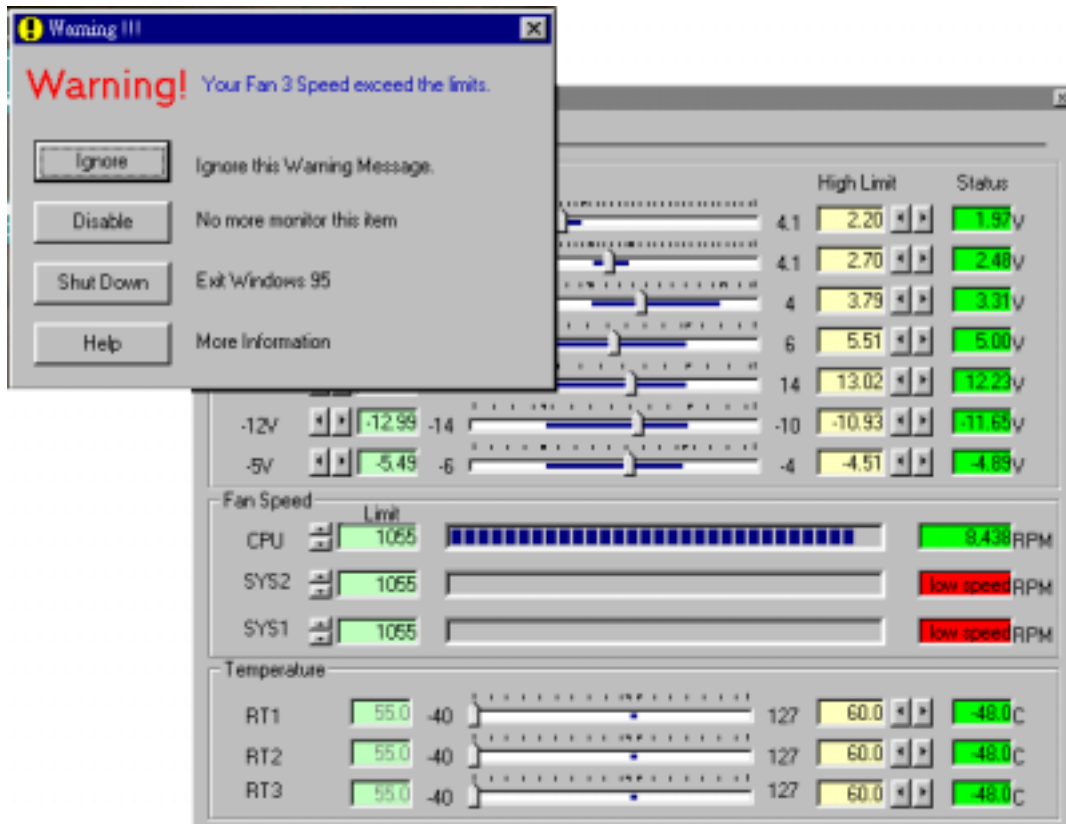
Warning !!!

Warning! Your Fan 3 Speed exceed the limits.

Ignore — Ignore this Warning Message.

Disable — No more monitor this item

Shut Down — Exit Windows 95

Help — More Information

High Limit Status

4.1 2.20 1.97 V

4.1 2.70 2.48 V

4 3.79 3.31 V

6 5.51 5.00 V

14 13.02 12.23 V

-12V -12.99 -14 -10 -10.93 -11.65 V

-5V -5.49 -6 -4 -4.51 -4.89 V

Fan Speed

Limit

CPU 1055 8,438 RPM

SYS2 1055 low speed RPM

SYS1 1055 low speed RPM

Temperature

RT1 55.0 -40 127 60.0 48.0 C

RT2 55.0 -40 127 60.0 48.0 C

RT3 55.0 -40 127 60.0 48.0 C